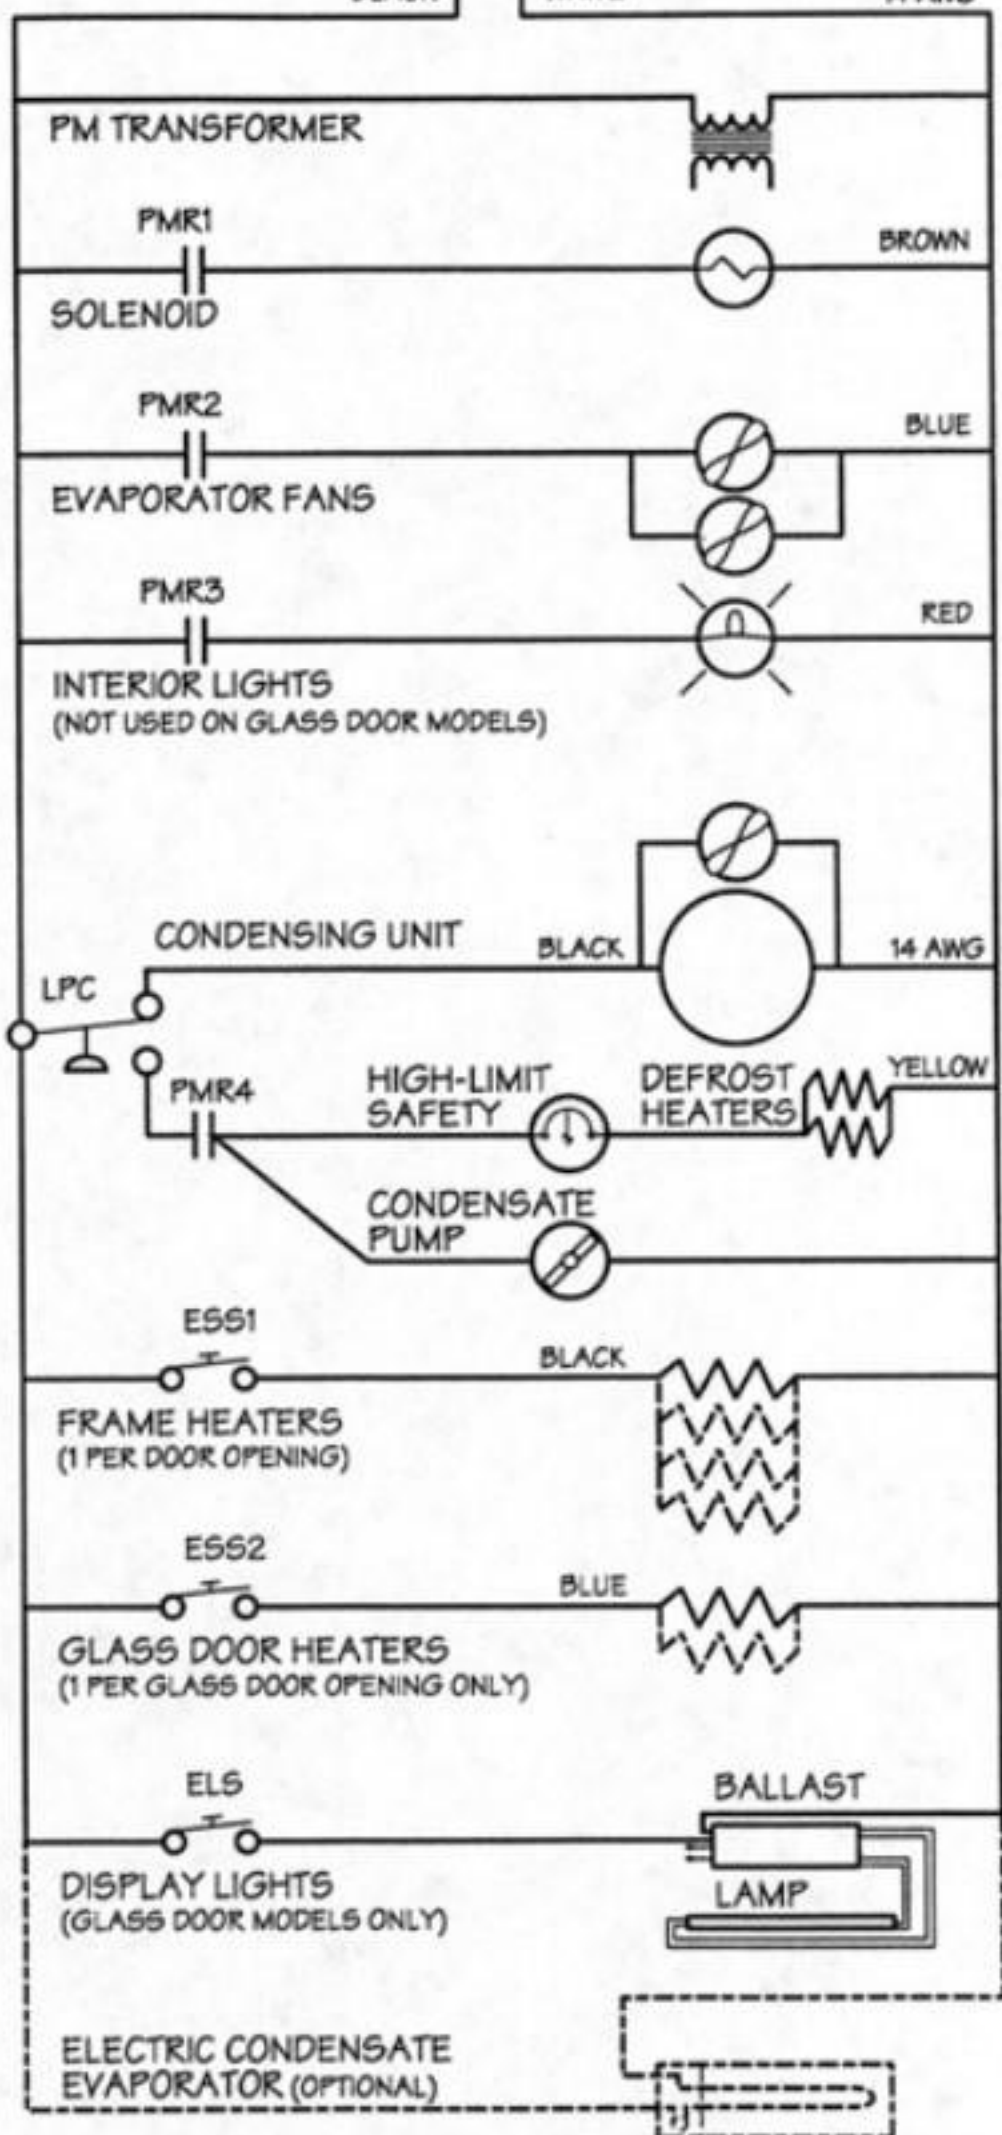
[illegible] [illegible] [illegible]

PM TRANSFORMER

PMR1

BROWN

SOLENOID

PMR2

BLUE

EVAPORATOR FANS

PMR3

RED

INTERIOR LIGHTS
(NOT USED ON GLASS DOOR MODELS)

CONDENSING UNIT

BLACK

14 AWG

LPC

PMR4

HIGH-LIMIT SAFETY

DEFROST HEATERS

YELLOW

CONDENSATE PUMP

ESS1

BLACK

FRAME HEATERS
(1 PER DOOR OPENING)

ESS2

BLUE

GLASS DOOR HEATERS
(1 PER GLASS DOOR OPENING ONLY)

ELS

BALLAST

DISPLAY LIGHTS
(GLASS DOOR MODELS ONLY)

LAMP

ELECTRIC CONDENSATE EVAPORATOR (OPTIONAL)